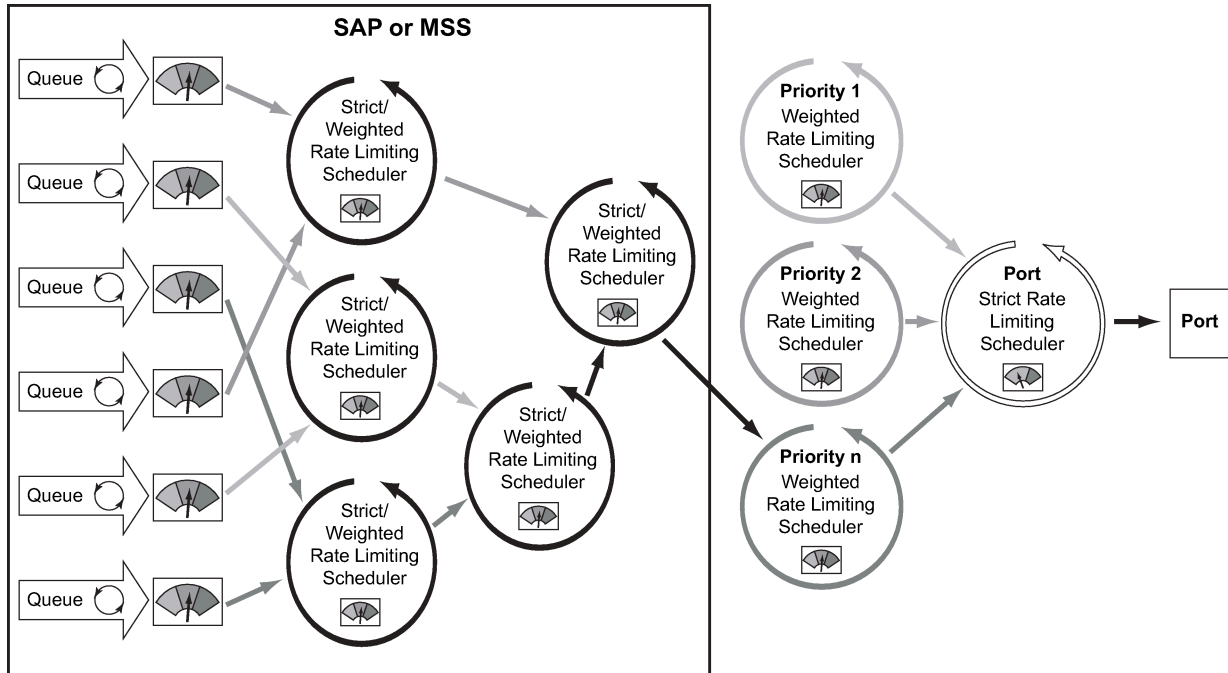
SAP or MSS

Queue

Queue

Queue

Queue

Queue

Queue

Strict/ Weighted Rate Limiting Scheduler

Strict/ Weighted Rate Limiting Scheduler

Strict/ Weighted Rate Limiting Scheduler

Strict/ Weighted Rate Limiting Scheduler

Strict/ Weighted Rate Limiting Scheduler

Priority 1 Weighted Rate Limiting Scheduler

Priority 2 Weighted Rate Limiting Scheduler

Priority n Weighted Rate Limiting Scheduler

Port Strict Rate Limiting Scheduler

Port